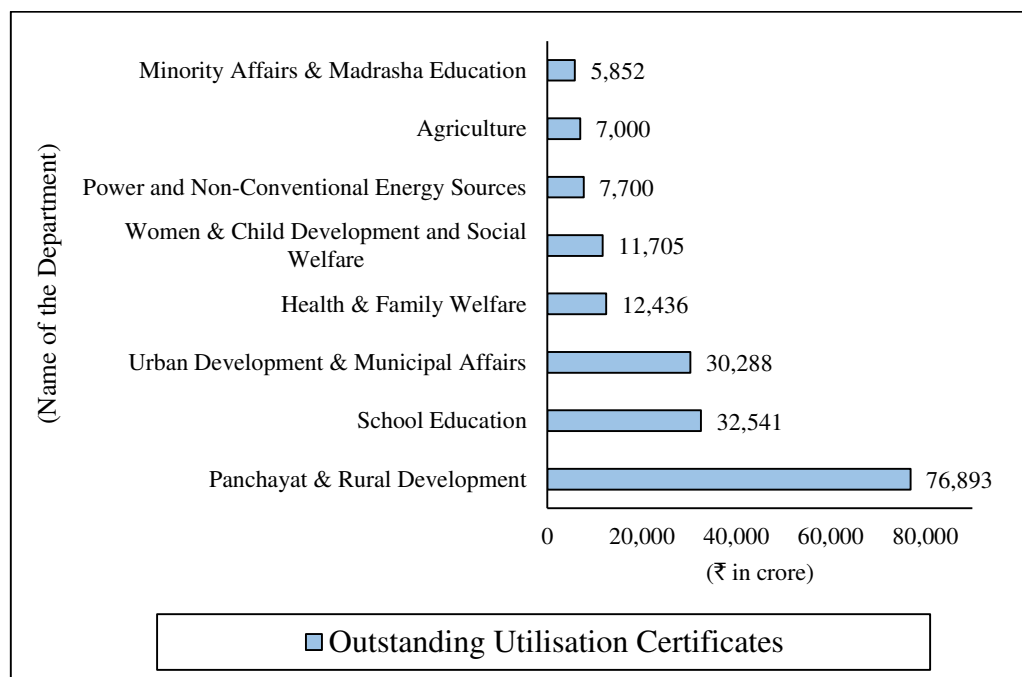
(Name of the Department)

Minority Affairs & Madrasha Education 5,852
Agriculture 7,000
Power and Non-Conventional Energy Sources 7,700
Women & Child Development and Social Welfare 11,705
Health & Family Welfare 12,436
Urban Development & Municipal Affairs 30,288
School Education 32,541
Panchayat & Rural Development 76,893

0 20,000 40,000 60,000 80,000
(₹ in crore)

Outstanding Utilisation Certificates